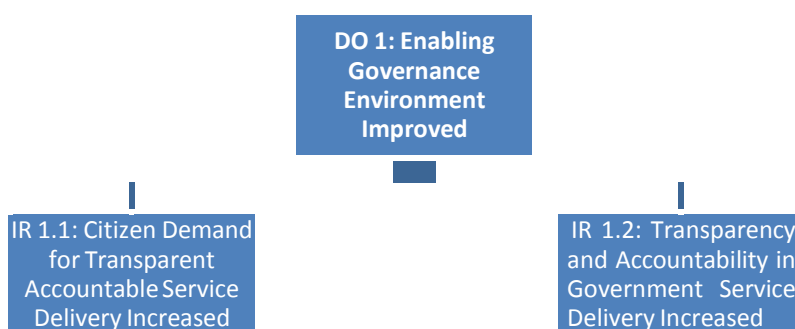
DO 1: Enabling Governance Environment Improved

IR 1.1: Citizen Demand for Transparent Accountable Service Delivery Increased

IR 1.2: Transparency and Accountability in Government Service Delivery Increased